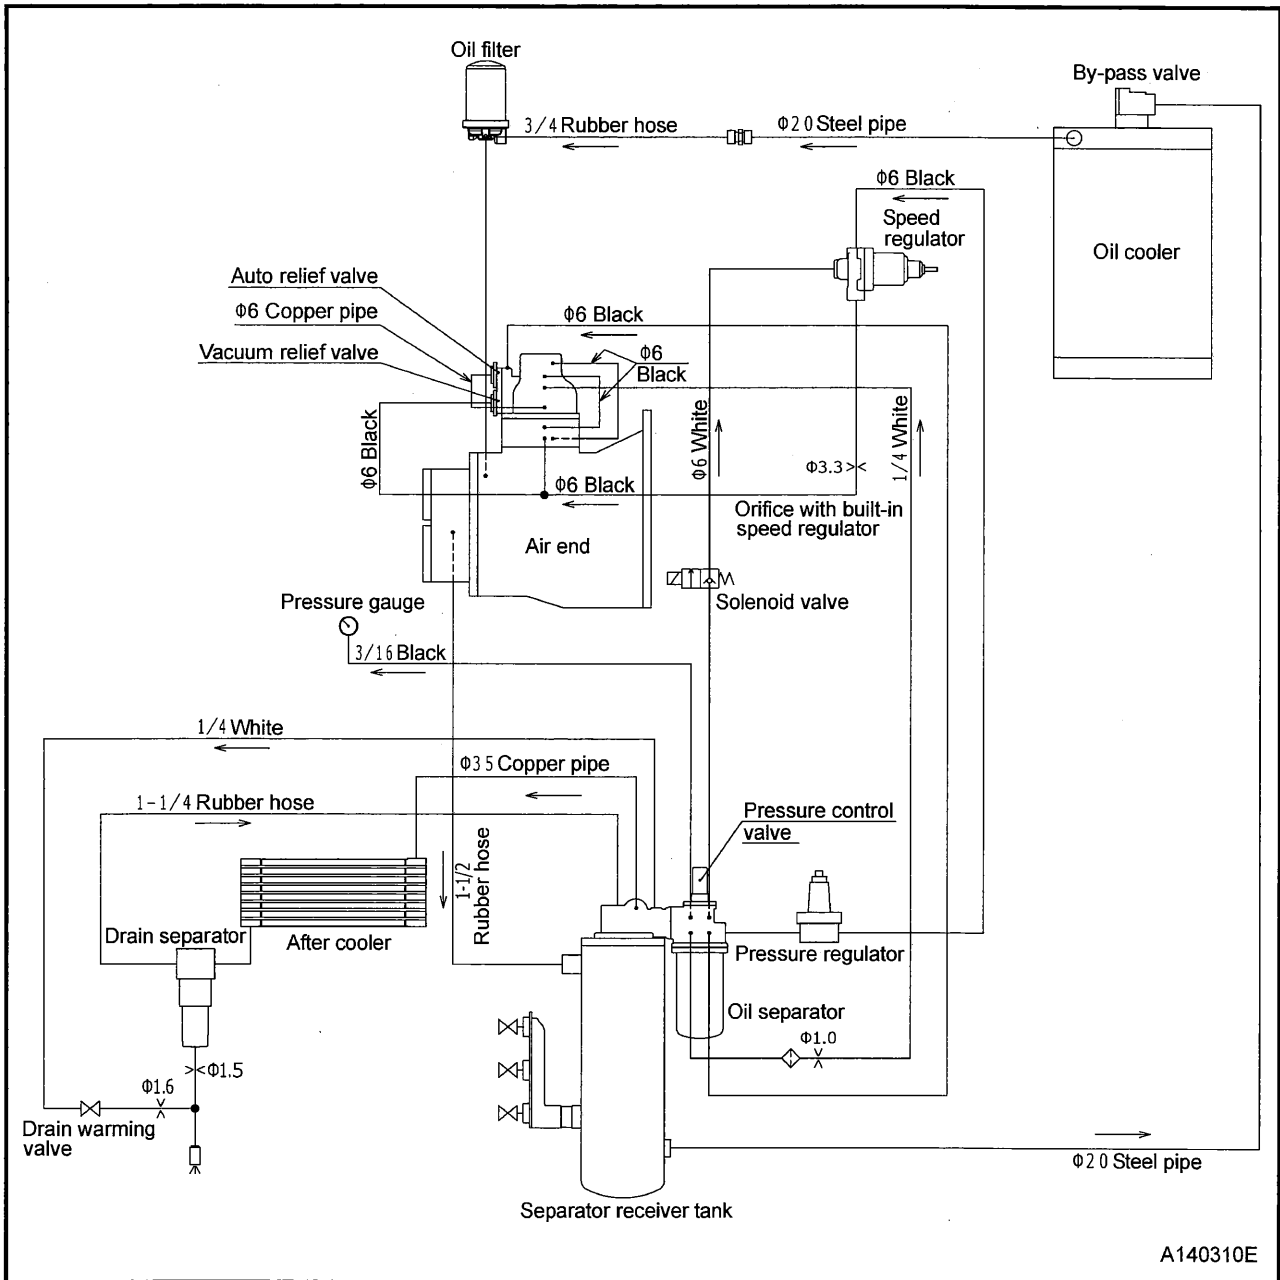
Oil filter

By-pass valve

3/4 Rubber hose

Φ20 Steel pipe

Φ6 Black

Speed regulator

Oil cooler

Auto relief valve

Φ6 Copper pipe

Φ6 Black

Vacuum relief valve

Φ6 Black

Φ6 Black

Φ6 White

1/4 White

Φ3.3

Φ6 Black

Orifice with built-in speed regulator

Air end

Solenoid valve

Pressure gauge

3/16 Black

1/4 White

Φ35 Copper pipe

1-1/4 Rubber hose

Pressure control valve

1-1/2 Rubber hose

Drain separator

After cooler

Pressure regulator

Oil separator

Φ1.0

Φ1.5

Φ1.6

Drain warming valve

Φ20 Steel pipe

Separator receiver tank

A140310E